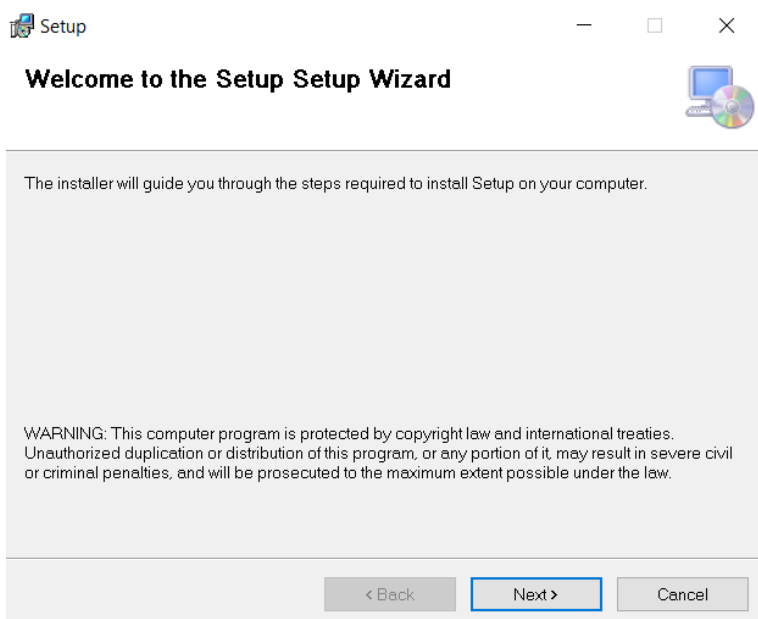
Setup

Welcome to the Setup Setup Wizard

The installer will guide you through the steps required to install Setup on your computer.

WARNING: This computer program is protected by copyright law and international treaties. Unauthorized duplication or distribution of this program, or any portion of it, may result in severe civil or criminal penalties, and will be prosecuted to the maximum extent possible under the law.

< Back
Next >
Cancel